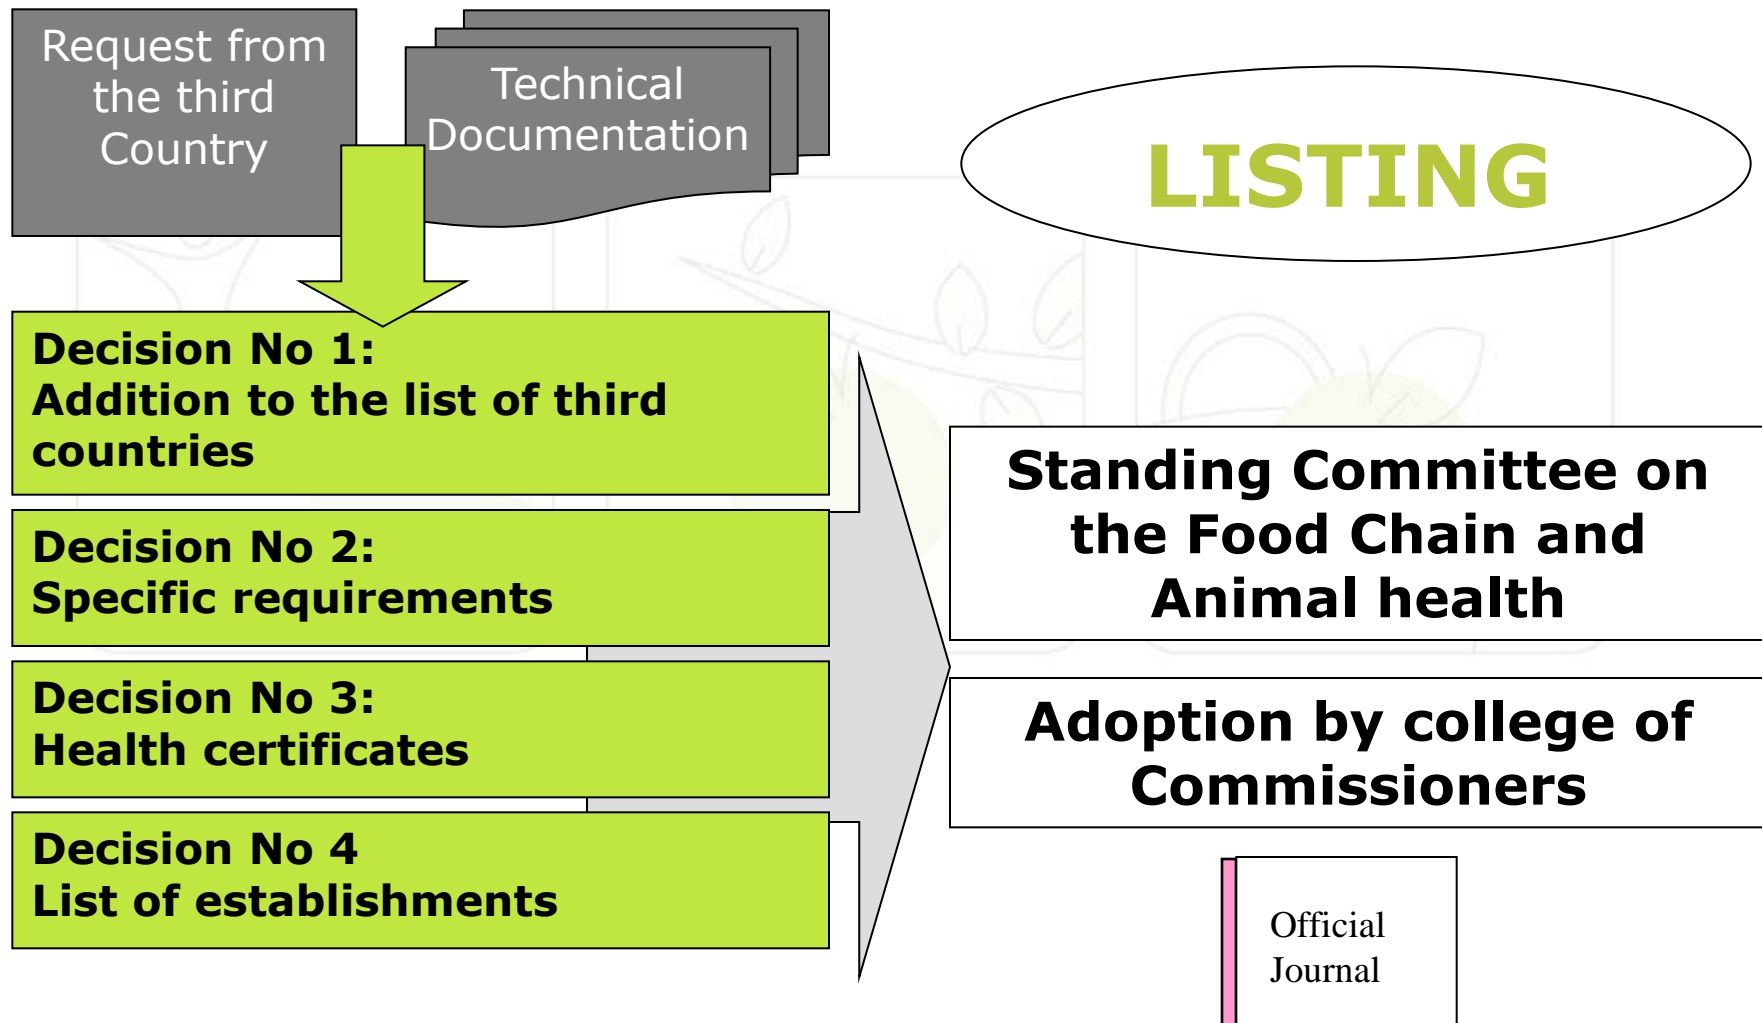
Request from the third Country

Technical Documentation

LISTING

Decision No 1:
Addition to the list of third countries

Decision No 2:
Specific requirements

Decision No 3:
Health certificates

Decision No 4
List of establishments

Standing Committee on the Food Chain and Animal health

Adoption by college of Commissioners

Official Journal